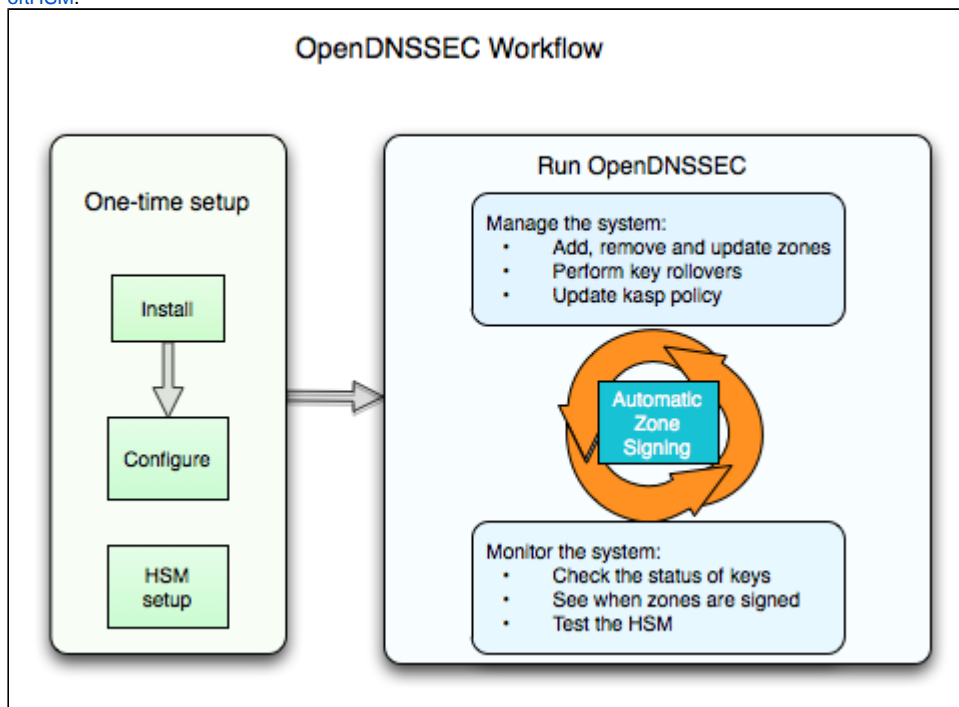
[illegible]

OpenDNSSEC Workflow

One-time setup

Install

Configure

HSM setup

Run OpenDNSSEC

Manage the system:
- Add, remove and update zones
- Perform key rollovers
- Update kasp policy

Automatic Zone Signing

Monitor the system:
- Check the status of keys
- See when zones are signed
- Test the HSM